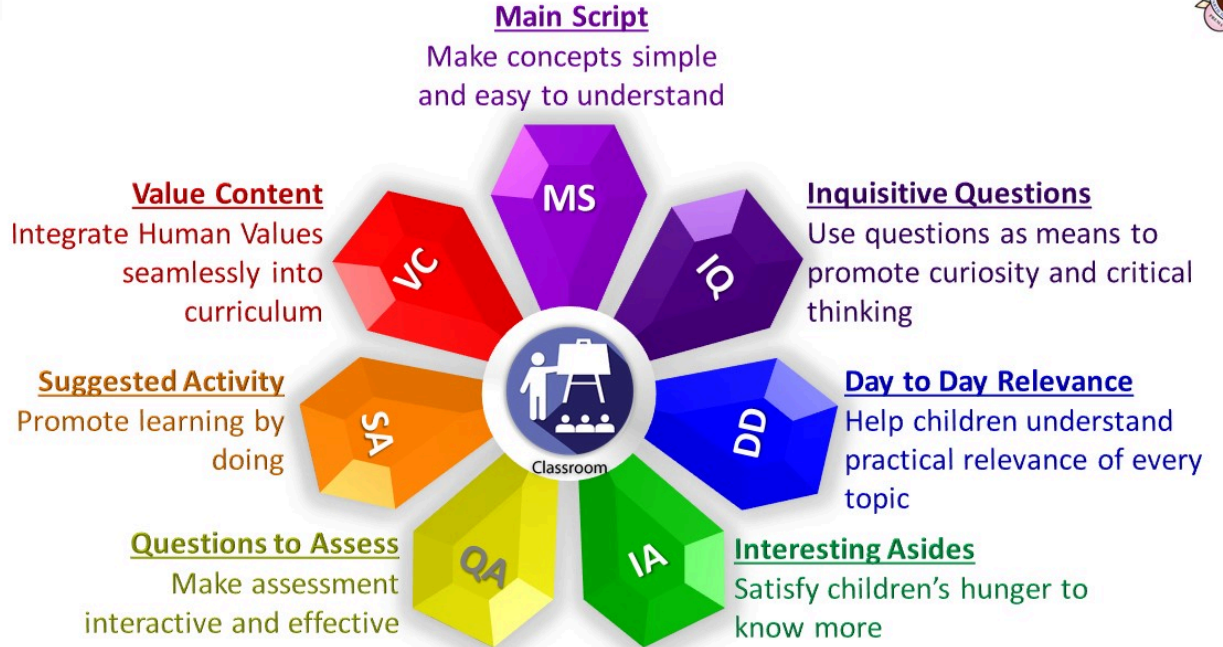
Main Script
Make concepts simple and easy to understand

MS

Value Content
Integrate Human Values seamlessly into curriculum

VC

Inquisitive Questions
Use questions as means to promote curiosity and critical thinking

IQ

Suggested Activity
Promote learning by doing

SA

Classroom

Day to Day Relevance
Help children understand practical relevance of every topic

DD

Questions to Assess
Make assessment interactive and effective

QA

IA

Interesting Asides
Satisfy children's hunger to know more